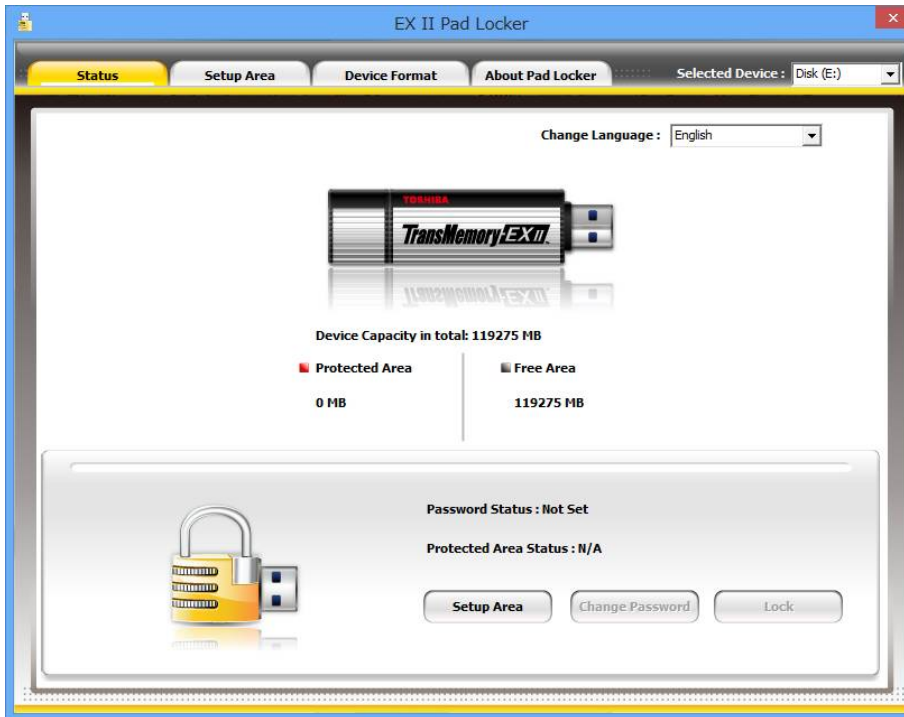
EX II Pad Locker

Status

Setup Area

Device Format

About Pad Locker

Selected Device : Disk (E:)

Change Language : English

TOSHIBA

TransMemory EX II

Device Capacity in total: 119275 MB

Protected Area

0 MB

Free Area

119275 MB

Password Status : Not Set

Protected Area Status : N/A

Setup Area

Change Password

Lock